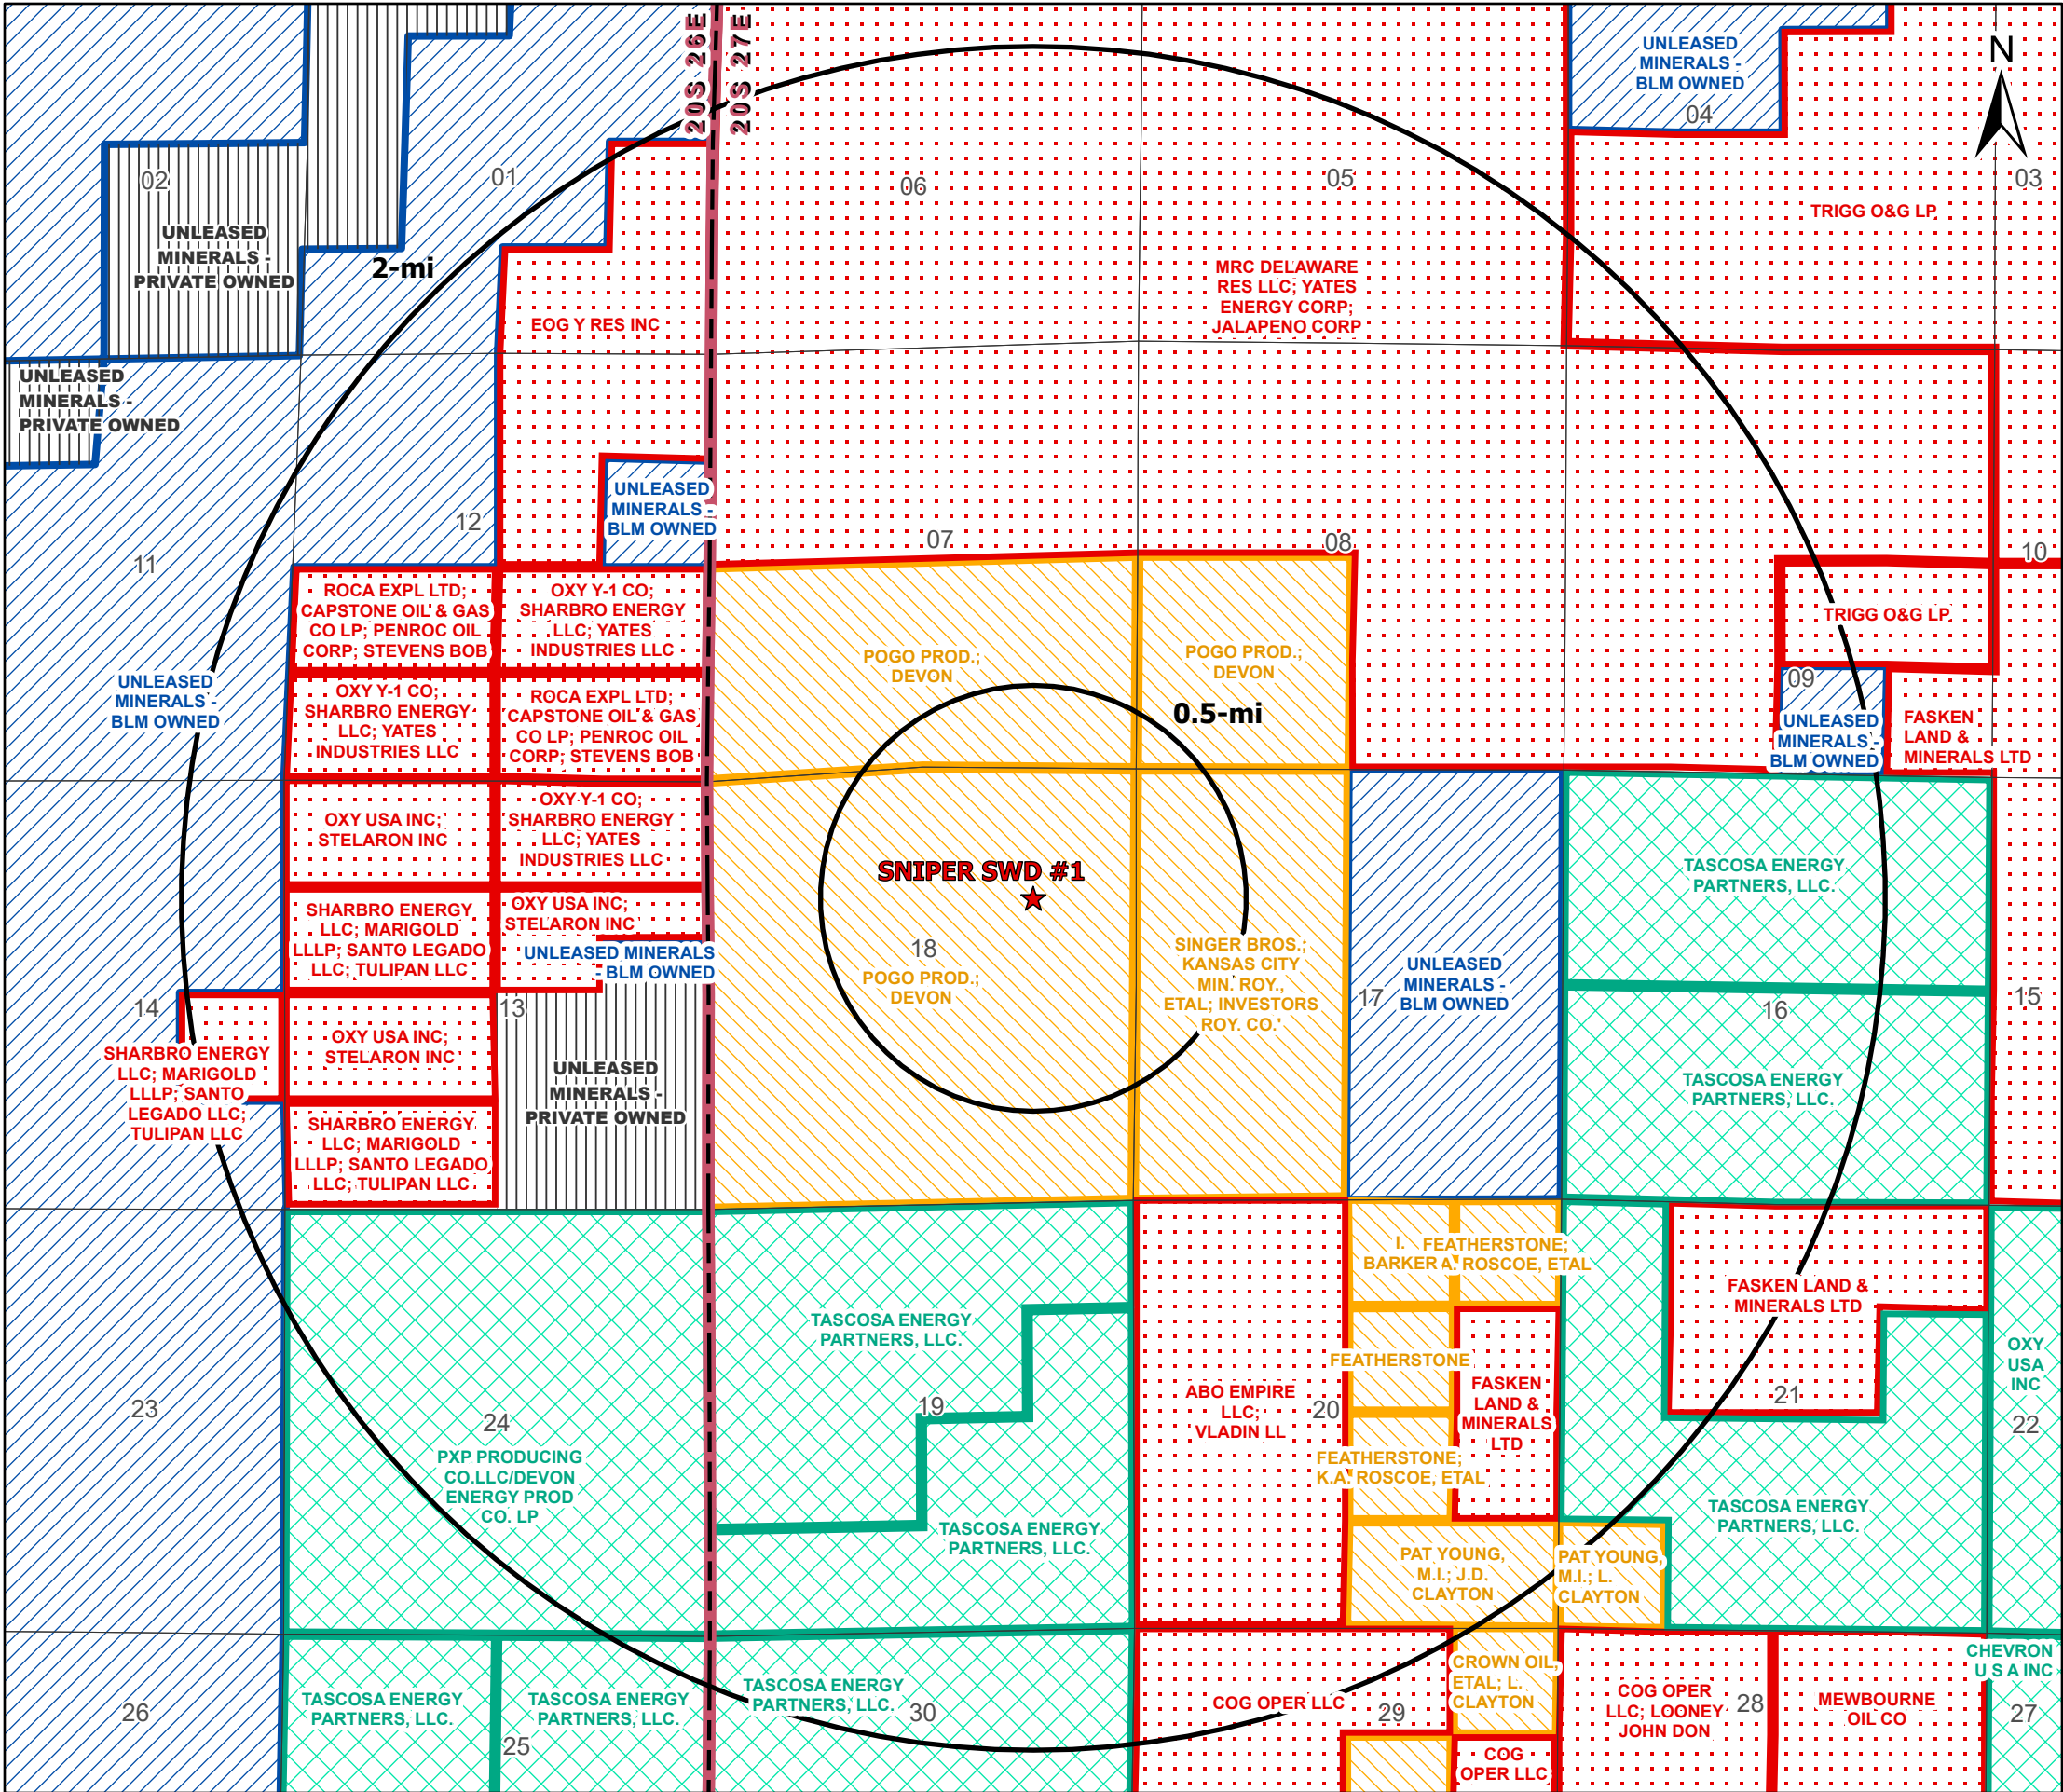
20S 26E
20S 27E
N

UNLEASED MINERALS - BLM OWNED
04
02
01
06
05
03
UNLEASED MINERALS - PRIVATE OWNED
2-mi
TRIGG O&G LP
MRC DELAWARE RES LLC; YATES ENERGY CORP; JALAPENO CORP
EOG Y RES INC
UNLEASED MINERALS - PRIVATE OWNED
UNLEASED MINERALS - BLM OWNED
12
07
08
10
11
ROCA EXPL LTD; CAPSTONE OIL & GAS CO LP; PENROC OIL CORP; STEVENS BOB
OXY Y-1 CO; SHARBRO ENERGY LLC; YATES INDUSTRIES LLC
TRIGG O&G LP
POGO PROD.; DEVON
POGO PROD.; DEVON
UNLEASED MINERALS - BLM OWNED
09
OXY Y-1 CO; SHARBRO ENERGY LLC; YATES INDUSTRIES LLC
ROCA EXPL LTD; CAPSTONE OIL & GAS CO LP; PENROC OIL CORP; STEVENS BOB
0.5-mi
UNLEASED MINERALS - BLM OWNED
FASKEN LAND & MINERALS LTD
OXY USA INC; STELARON INC
OXY Y-1 CO; SHARBRO ENERGY LLC; YATES INDUSTRIES LLC
SNIPER SWD #1
TASCOSA ENERGY PARTNERS, LLC.
SHARBRO ENERGY LLC; MARIGOLD LLLP; SANTO LEGADO LLC; TULIPAN LLC
OXY USA INC; STELARON INC
UNLEASED MINERALS - BLM OWNED
18
POGO PROD.; DEVON
SINGER BROS.; KANSAS CITY MIN. ROY., ETAL; INVESTORS ROY. CO.
17
UNLEASED MINERALS - BLM OWNED
16
15
14
13
SHARBRO ENERGY LLC; MARIGOLD LLLP; SANTO LEGADO LLC; TULIPAN LLC
OXY USA INC; STELARON INC
UNLEASED MINERALS - PRIVATE OWNED
TASCOSA ENERGY PARTNERS, LLC.
SHARBRO ENERGY LLC; MARIGOLD LLLP; SANTO LEGADO LLC; TULIPAN LLC
I. FEATHERSTONE; BARKER A. ROSCOE, ETAL
FASKEN LAND & MINERALS LTD
TASCOSA ENERGY PARTNERS, LLC.
FEATHERSTONE
OXY USA INC
ABO EMPIRE LLC; VLADIN LL
20
FASKEN LAND & MINERALS LTD
21
23
24
19
22
PXP PRODUCING CO.LLC/DEVON ENERGY PROD CO. LP
FEATHERSTONE; K.A. ROSCOE, ETAL
TASCOSA ENERGY PARTNERS, LLC.
TASCOSA ENERGY PARTNERS, LLC.
PAT YOUNG, M.I.; J.D. CLAYTON
PAT YOUNG, M.I.; L. CLAYTON
CROWN OIL, ETAL; L. CLAYTON
CHEVRON U S A INC
TASCOSA ENERGY PARTNERS, LLC.
TASCOSA ENERGY PARTNERS, LLC.
TASCOSA ENERGY PARTNERS, LLC.
COG OPER LLC
COG OPER LLC; LOONEY JOHN DON
MEWBOURNE OIL CO
26
25
30
29
28
27
COG OPER LLC